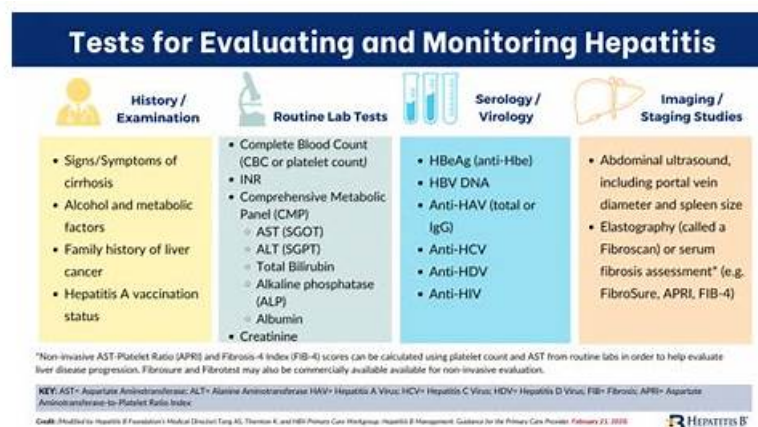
Tests for Evaluating and Monitoring Hepatitis

History / Examination

- Signs/Symptoms of cirrhosis
- Alcohol and metabolic factors
- Family history of liver cancer
- Hepatitis A vaccination status

Routine Lab Tests

- Complete Blood Count (CBC or platelet count)
- INR
- Comprehensive Metabolic Panel (CMP)
  - AST (SGOT)
  - ALT (SGPT)
  - Total Bilirubin
  - Alkaline phosphatase (ALP)
  - Albumin
- Creatinine

Serology / Virology

- HBeAg (anti-Hbe)
- HBV DNA
- Anti-HAV (total or IgG)
- Anti-HCV
- Anti-HDV
- Anti-HIV

Imaging / Staging Studies

- Abdominal ultrasound, including portal vein diameter and spleen size
- Elastography (called a Fibroscan) or serum fibrosis assessment* (e.g. FibroSure, APRI, FIB-4)

*Non-invasive AST-Platelet Ratio (APRI) and Fibrosis-4 Index (FIB-4) scores can be calculated using platelet count and AST from routine labs in order to help evaluate liver disease progression. Fibrosure and Fibrotest may also be commercially available available for non-invasive evaluation.

KEY: AST= Aspartate Aminotransferase; ALT= Alanine Aminotransferase HAV= Hepatitis A Virus; HCV= Hepatitis C Virus; HDV= Hepatitis D Virus; FIB= Fibrosis; APRI= Aspartate Aminotransferase-to-Platelet Ratio Index

Credit: (Modified by Hepatitis B Foundation's Medical Director) Tang AS, Thornton K, and HBV Primary Care Workgroup. Hepatitis B Management: Guidance for the Primary Care Provider. February 21, 2020.

HEPATITIS B